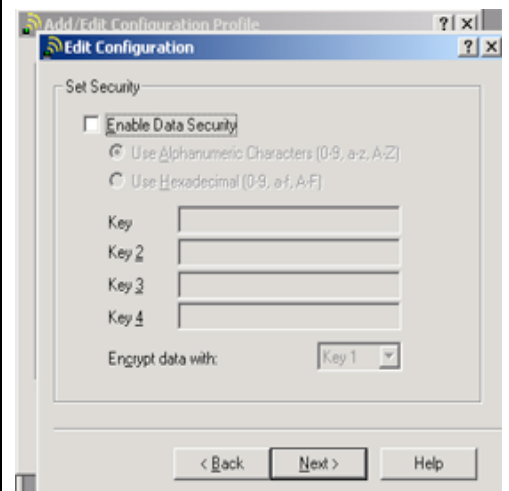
Add/Edit Configuration Profile ? X
Edit Configuration ? X

Set Security

Enable Data Security

Use Alphanumeric Characters (0-9, a-z, A-Z)

Use Hexadecimal (0-9, a-f, A-F)

Key

Key 2

Key 3

Key 4

Encrypt data with: Key 1

< Back Next > Help